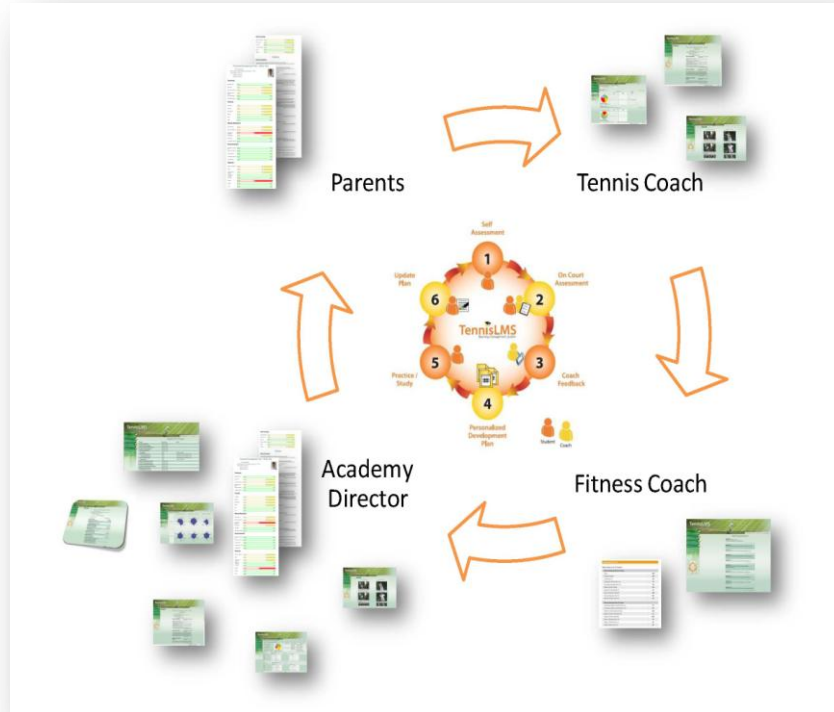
Parents

Tennis Coach

Self Assessment

1

On Court Assessment

2

Coach Feedback

3

4

Personalized Development Plan

5

Practice / Study

6

Update Plan

TennisLMS

Student

Coach

Academy Director

Fitness Coach